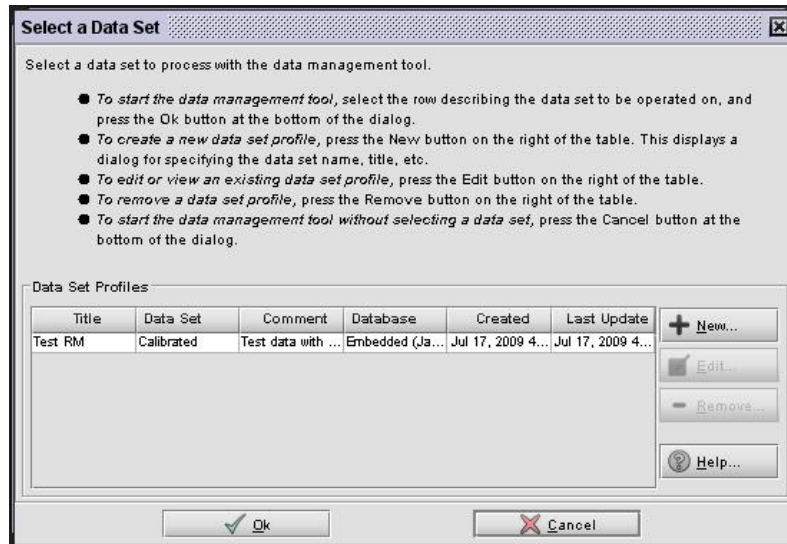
Select a Data Set

Select a data set to process with the data management tool.

- To start the data management tool, select the row describing the data set to be operated on, and press the Ok button at the bottom of the dialog.
- To create a new data set profile, press the New button on the right of the table. This displays a dialog for specifying the data set name, title, etc.
- To edit or view an existing data set profile, press the Edit button on the right of the table.
- To remove a data set profile, press the Remove button on the right of the table.
- To start the data management tool without selecting a data set, press the Cancel button at the bottom of the dialog.

Data Set Profiles

| Title | Data Set | Comment | Database | Created | Last Update |
|---|---|---|---|---|---|
| Test RM | Calibrated | Test data with ... | Embedded (Ja... | Jul 17, 2009 4... | Jul 17, 2009 4... |

New...
Edit...
Remove...
Help...

Ok
Cancel